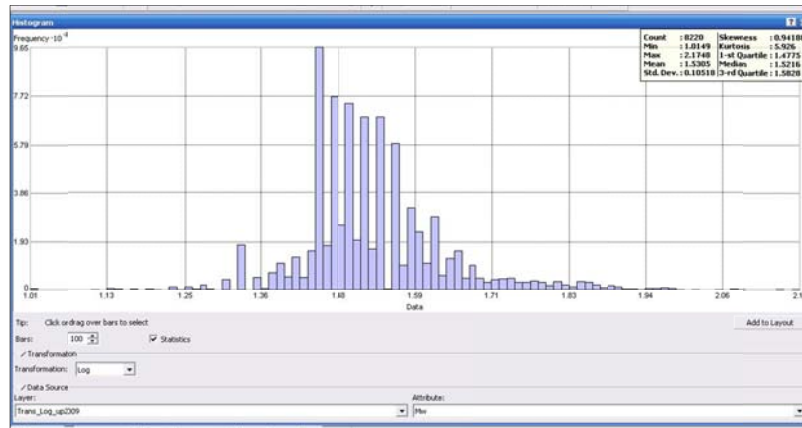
Histogram

Frequency $\cdot 10^{-4}$

9.65

7.72

5.79

3.86

1.93

0

| Count | : 8220 | Skewness | : 0.9418 |
|---|---|---|---|
| Min | : 1.0149 | Kurtosis | : 5.926 |
| Max | : 2.1748 | 1-st Quartile | : 1.4775 |
| Mean | : 1.5305 | Median | : 1.5216 |
| Std. Dev. | : 0.10518 | 3-rd Quartile | : 1.5828 |

1.01 1.13 1.25 1.36 1.48 1.59 1.71 1.83 1.94 2.06 2.1

Data

Tip: Click or drag over bars to select

Add to Layout

Bars: 100

Statistics

Transformation

Transformation: Log

Data Source

Layer:

Trans_Log_up2309

Attribute:

Mw